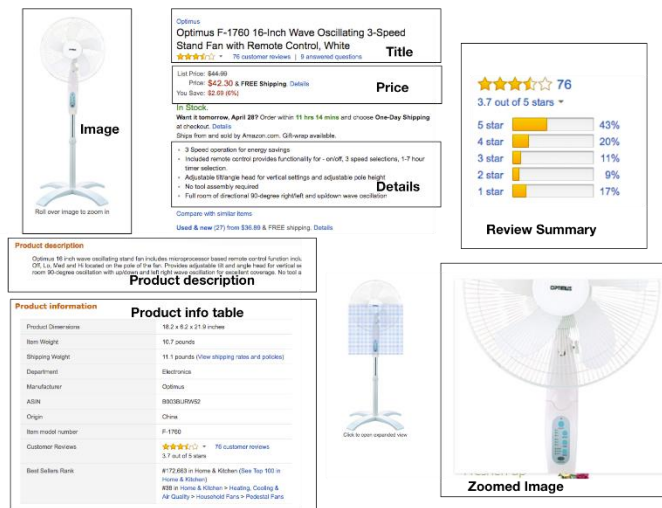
Image

Roll over image to zoom in

Optimus
Optimus F-1760 16-Inch Wave Oscillating 3-Speed Stand Fan with Remote Control, White
76 customer reviews | 8 answered questions
Title

List Price: $44.99
Price: $42.30 & FREE Shipping. Details
You Save: $2.69 (6%)
Price

In Stock.
Want it tomorrow, April 28? Order within 11 hrs 14 mins and choose One-Day Shipping at checkout. Details
Ships from and sold by Amazon.com. Gift-wrap available.

• 3 Speed operation for energy savings
• Included remote control provides functionality for - on/off, 3 speed selections, 1-7 hour timer selection.
• Adjustable tilt/angle head for vertical settings and adjustable pole height
• No tool assembly required
• Full room of directional 90-degree right/left and up/down wave oscillation
Details

Compare with similar items

Used & new (27) from $36.88 & FREE shipping. Details

76
3.7 out of 5 stars

| | |
|---|---|
| 5 star | 43% |
| 4 star | 20% |
| 3 star | 11% |
| 2 star | 9% |
| 1 star | 17% |

Review Summary

Product description
Optimus 16 inch wave oscillating stand fan includes microprocessor based remote control function inclu Off, Lo, Med and Hi located on the pole of the fan. Provides adjustable tilt and angle head for vertical se room 90-degree oscillation with up/down and left right wave oscillation for excellent coverage. No tool a
Product description

Product information
Product info table

| | |
|---|---|
| Product Dimensions | 18.2 x 6.2 x 21.9 inches |
| Item Weight | 16.7 pounds |
| Shipping Weight | 11.1 pounds (View shipping rates and policies) |
| Department | Electronics |
| Manufacturer | Optimus |
| ASIN | B003BURW52 |
| Origin | China |
| Item model number | F-1760 |
| Customer Reviews | 76 customer reviews 3.7 out of 5 stars |
| Best Sellers Rank | #172,663 in Home & Kitchen (See Top 100 in Home & Kitchen) #38 in Home & Kitchen > Heating, Cooling & Air Quality > Household Fans > Pedestal Fans |

Click to open expanded view

OPTIMUS

Zoomed Image